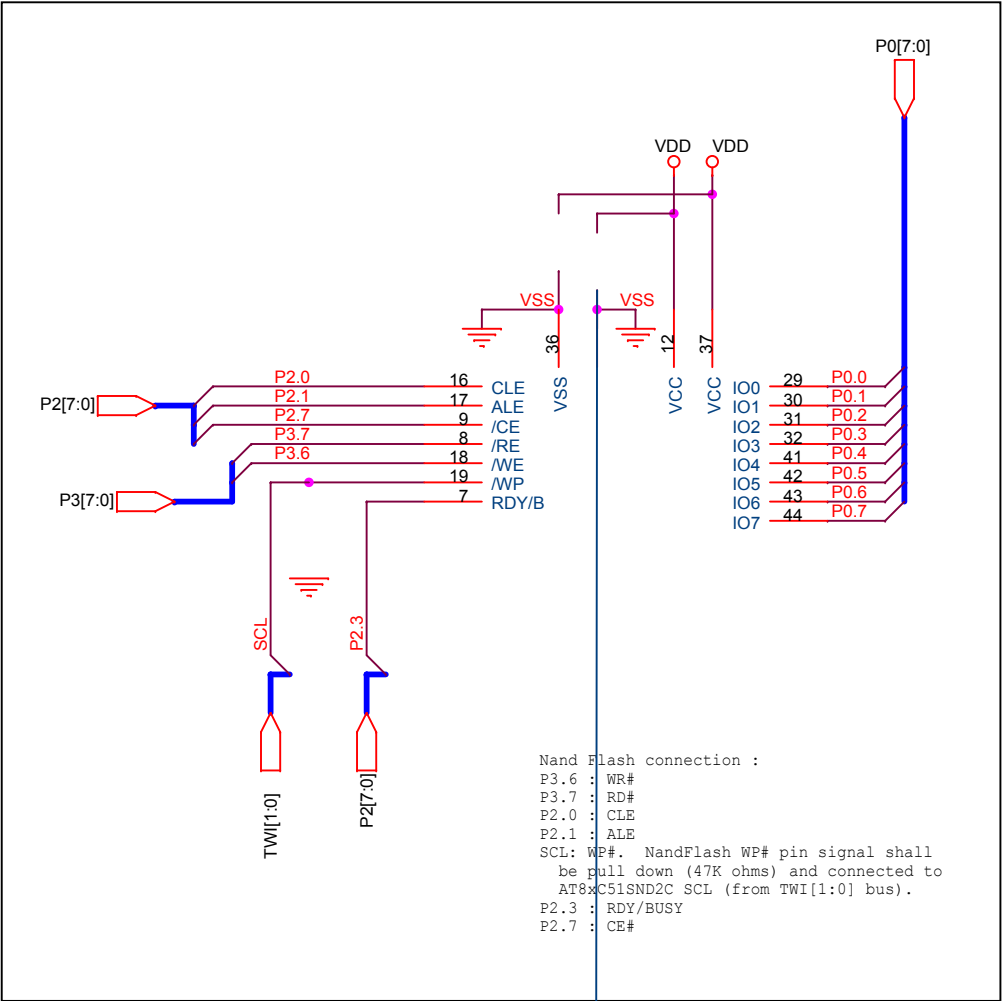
P0[7:0]

VDD VDD

VSS VSS

36 12 37

VSS VCC VCC

P2[7:0]

P2.0 16 CLE
P2.1 17 ALE
P2.7 9 /CE
P3.7 8 /RE
P3.6 18 /WE
19 /WP
7 RDY/B

P3[7:0]

IO0 29 P0.0
IO1 30 P0.1
IO2 31 P0.2
IO3 32 P0.3
IO4 41 P0.4
IO5 42 P0.5
IO6 43 P0.6
IO7 44 P0.7

SCL

P2.3

TWI[1:0]

P2[7:0]

Nand Flash connection :
P3.6 : WR#
P3.7 : RD#
P2.0 : CLE
P2.1 : ALE
SCL: WP#. NandFlash WP# pin signal shall be pull down (47K ohms) and connected to AT8xC51SND2C SCL (from TWI[1:0] bus).
P2.3 : RDY/BUSY
P2.7 : CE#